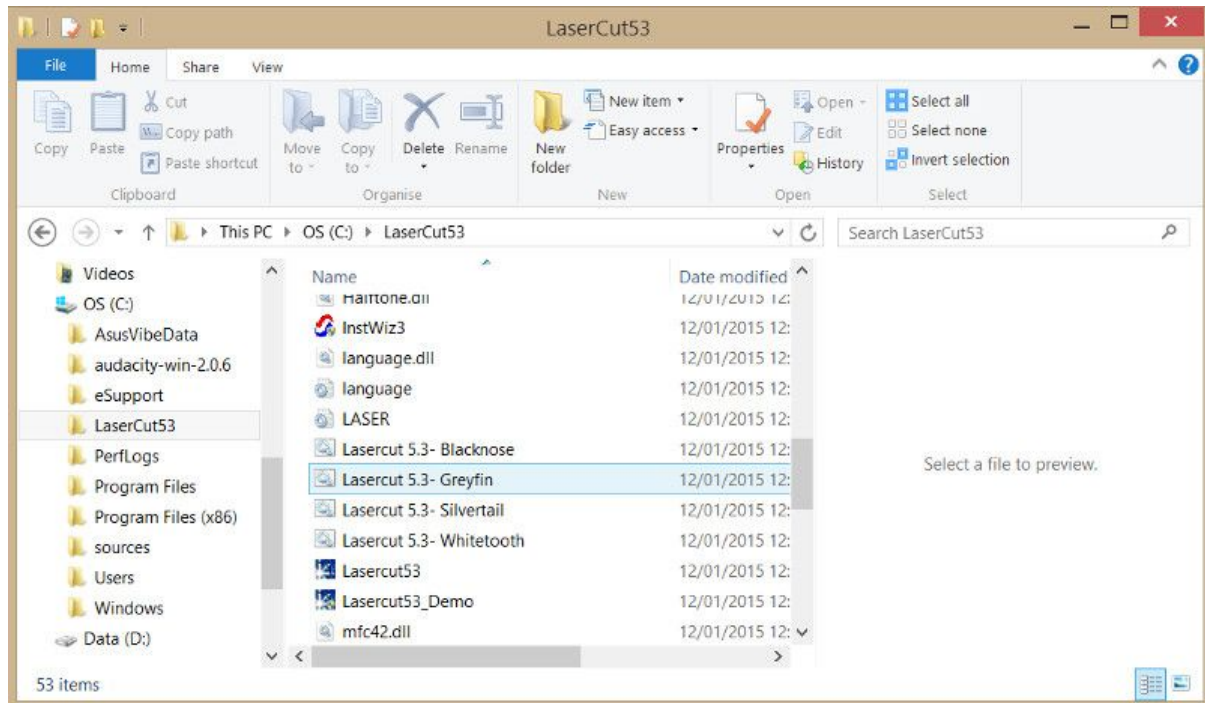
LaserCut53

File Home Share View

Cut
Copy path
Paste shortcut
Copy Paste
Clipboard

Move to
Copy to
Delete Rename
Organise

New folder
New item
Easy access
New

Properties
Open
Edit
History
Open

Select all
Select none
Invert selection
Select

This PC ▸ OS (C:) ▸ LaserCut53

Search LaserCut53

Videos
OS (C:)
AsusVibeData
audacity-win-2.0.6
eSupport
LaserCut53
PerfLogs
Program Files
Program Files (x86)
sources
Users
Windows
Data (D:)

| Name | Date modified |
|---|---|
| Halftone.dll | 12/01/2015 12: |
| InstWiz3 | 12/01/2015 12: |
| language.dll | 12/01/2015 12: |
| language | 12/01/2015 12: |
| LASER | 12/01/2015 12: |
| Lasercut 5.3- Blacknose | 12/01/2015 12: |
| Lasercut 5.3- Greyfin | 12/01/2015 12: |
| Lasercut 5.3- Silvertail | 12/01/2015 12: |
| Lasercut 5.3- Whitetooth | 12/01/2015 12: |
| Lasercut53 | 12/01/2015 12: |
| Lasercut53_Demo | 12/01/2015 12: |
| mfc42.dll | 12/01/2015 12: |

Select a file to preview.

53 items